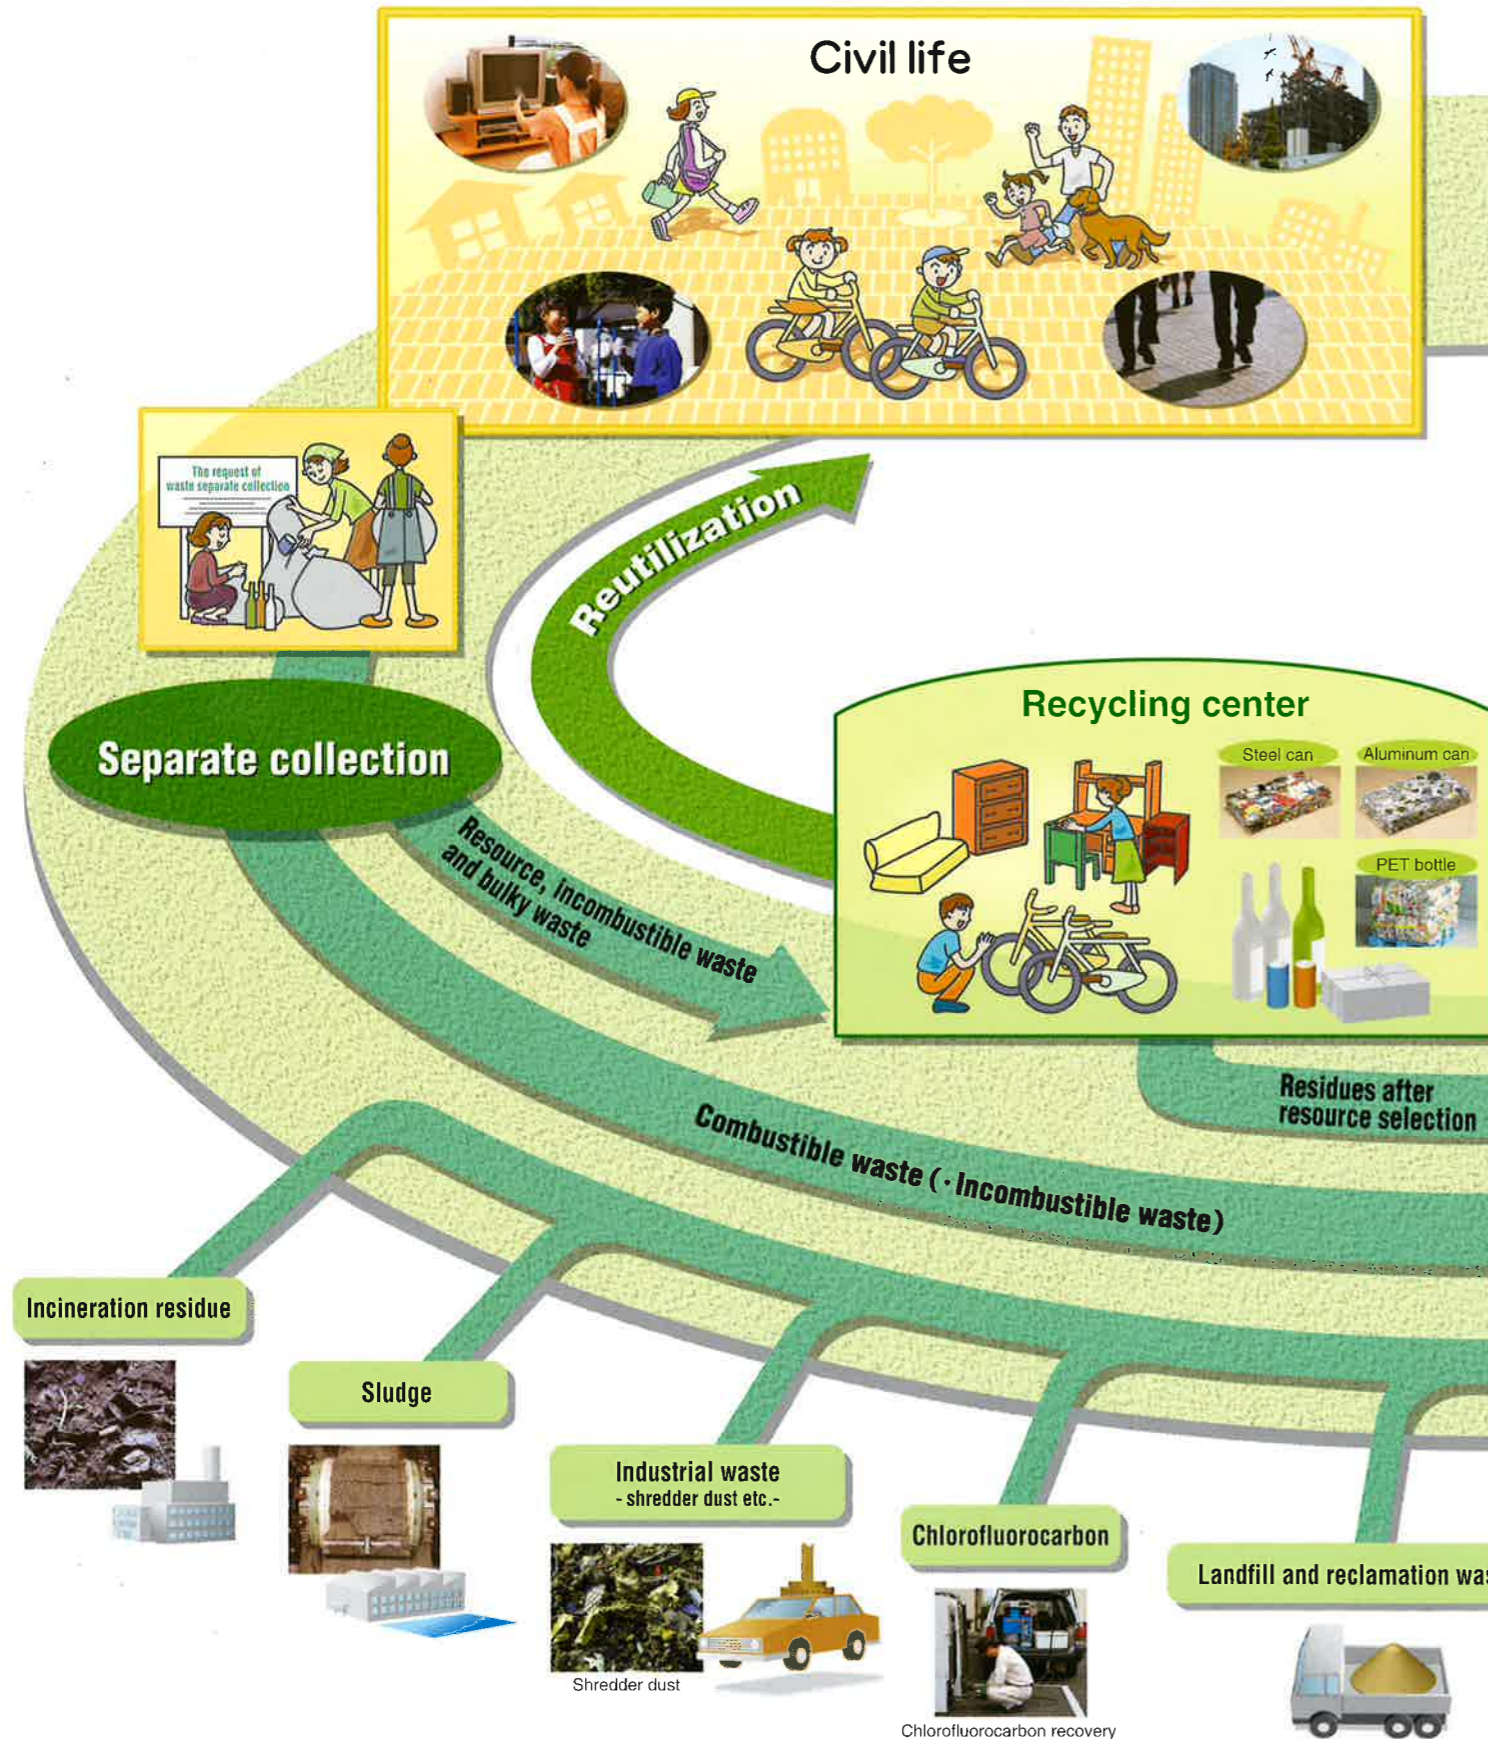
Civil life

The request of waste separate collection

Reutilization

Separate collection

Recycling center

Steel can

Aluminum can

PET bottle

Resource, incombustible waste and bulky waste

Residues after resource selection

Combustible waste (·Incombustible waste)

Incineration residue

Sludge

Industrial waste
- shredder dust etc.-

Shredder dust

Chlorofluorocarbon

Chlorofluorocarbon recovery

Landfill and reclamation was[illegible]